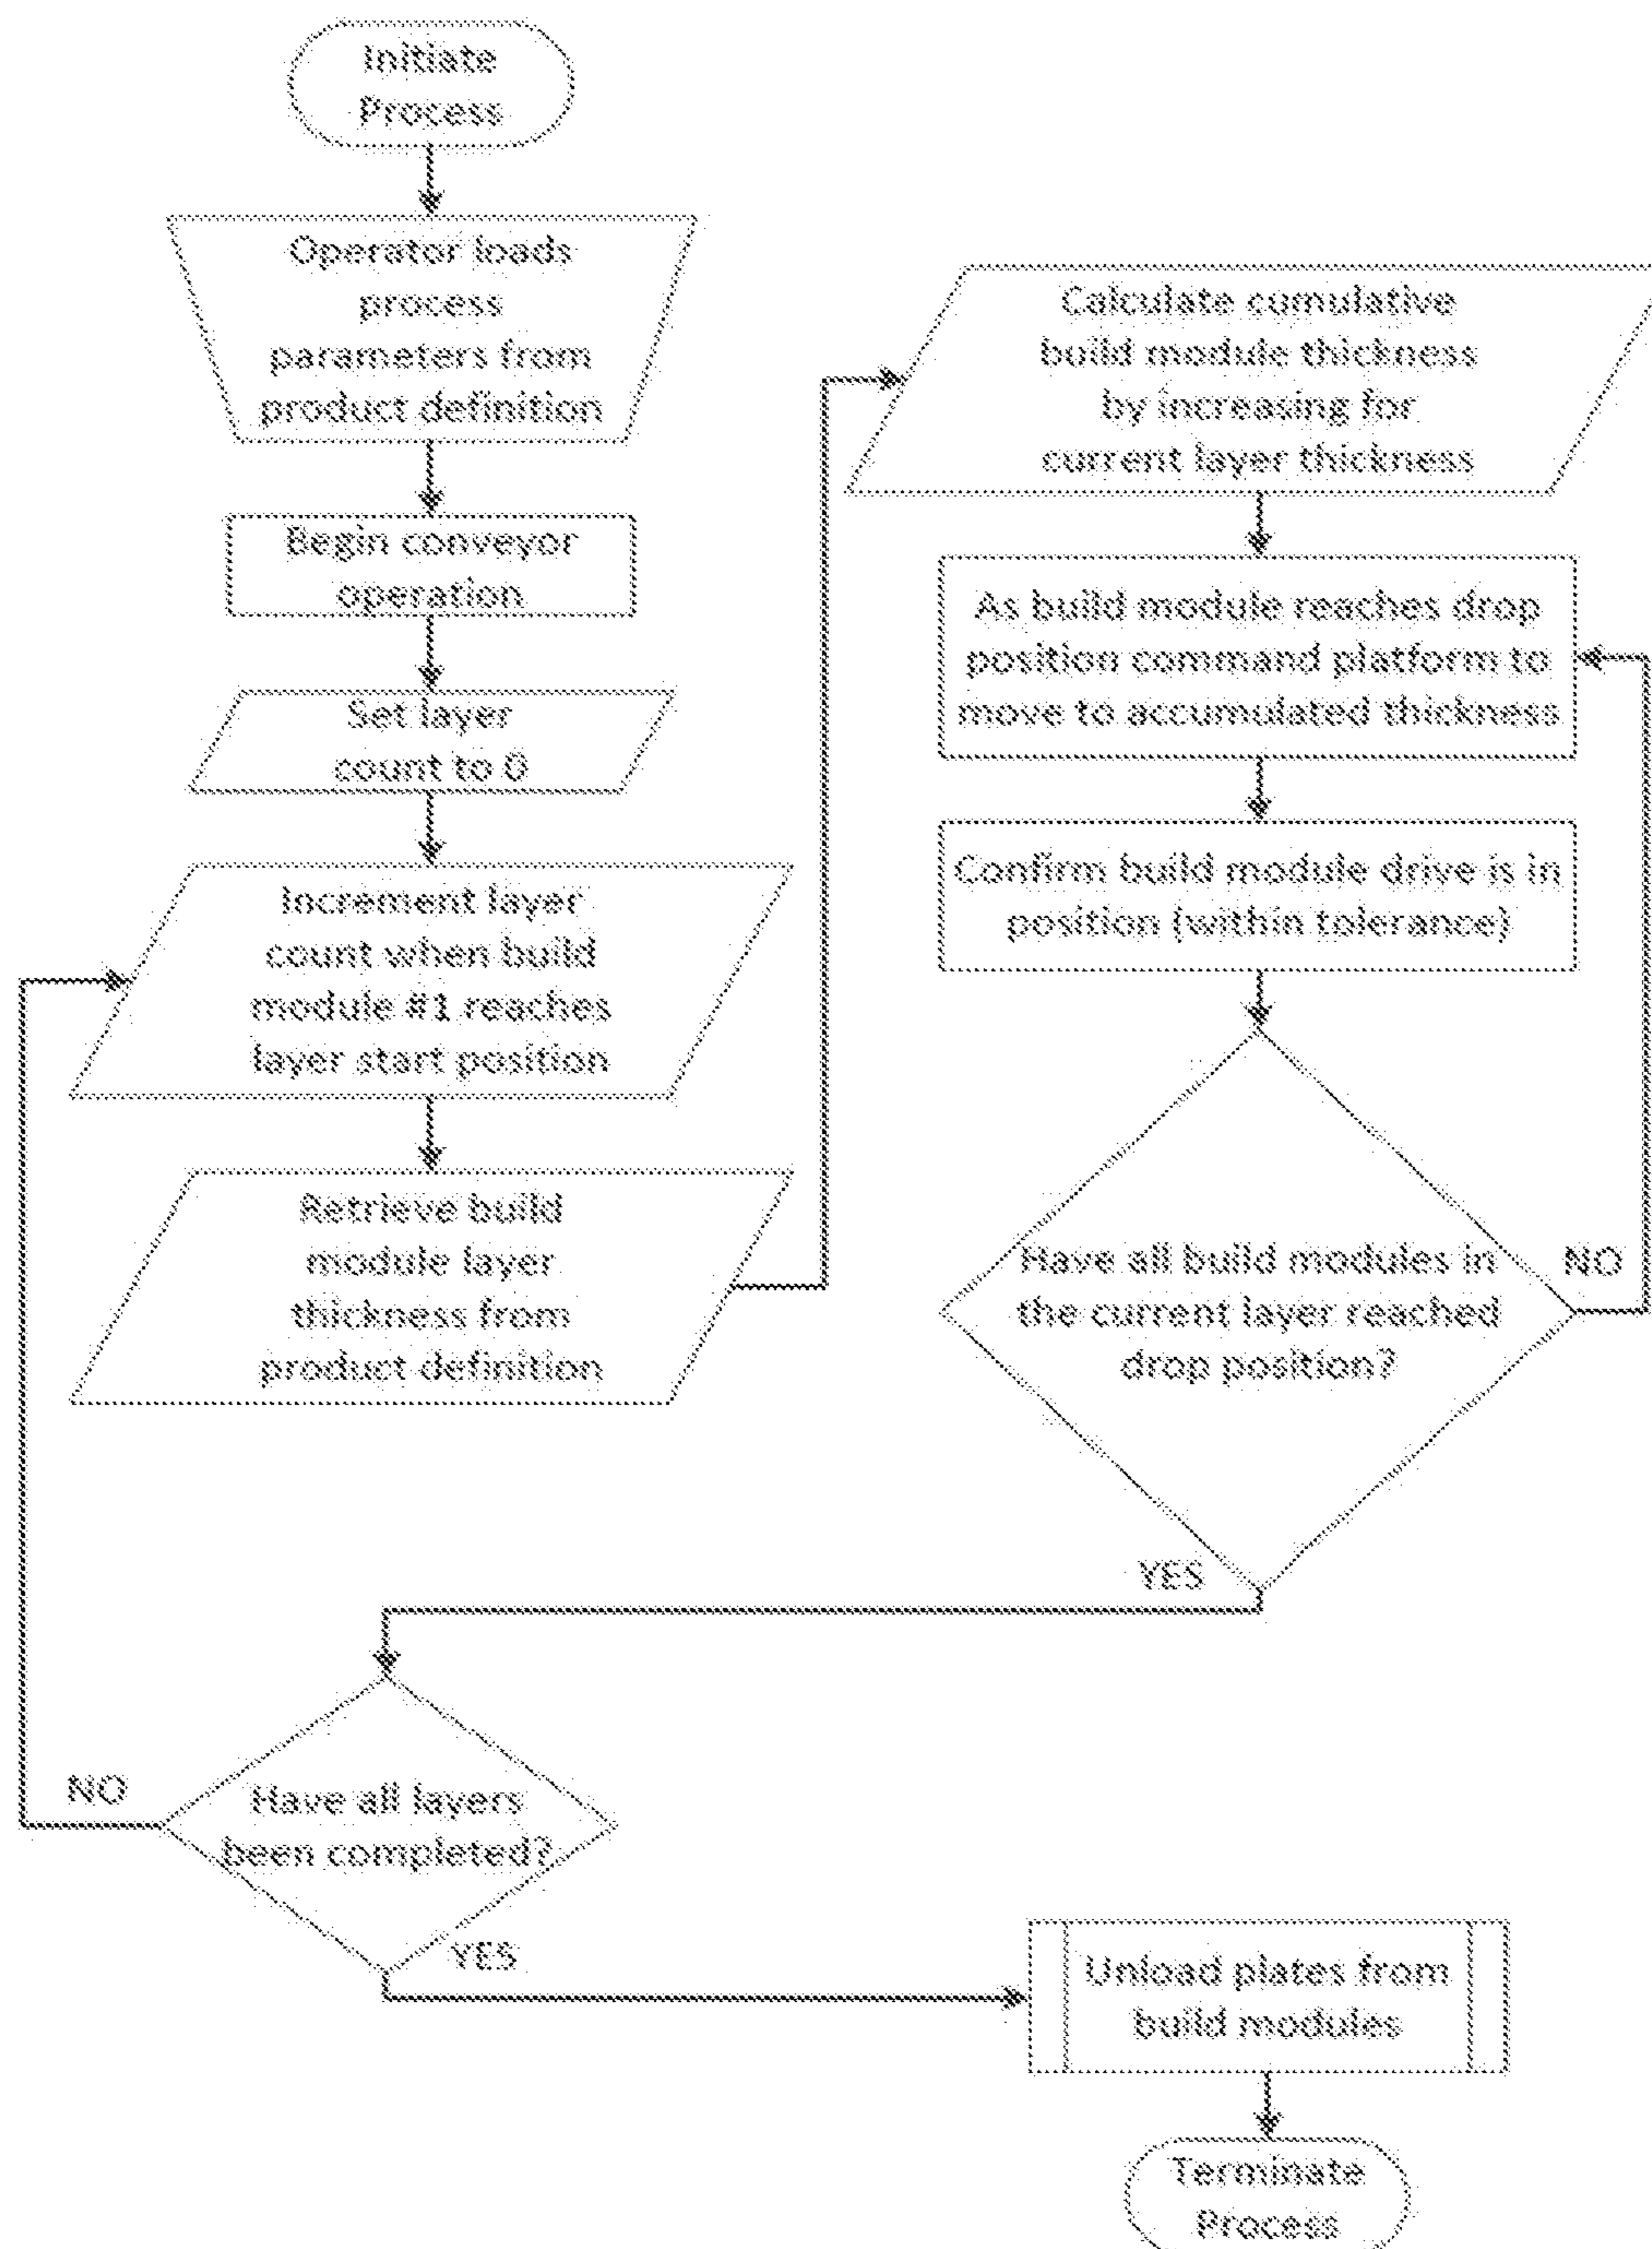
Initiate Process

Operator loads process parameters from product definition

Begin conveyor operation

Set layer count to 0

Increment layer count when build module #1 reaches layer start position

Retrieve build module layer thickness from product definition

Calculate cumulative build module thickness by increasing for current layer thickness

As build module reaches drop position command platform to move to accumulated thickness

Confirm build module drive is in position (within tolerance)

Have all build modules in the current layer reached drop position?

NO

YES

NO

Have all layers been completed?

YES

Unload plates from build modules

Terminate Process